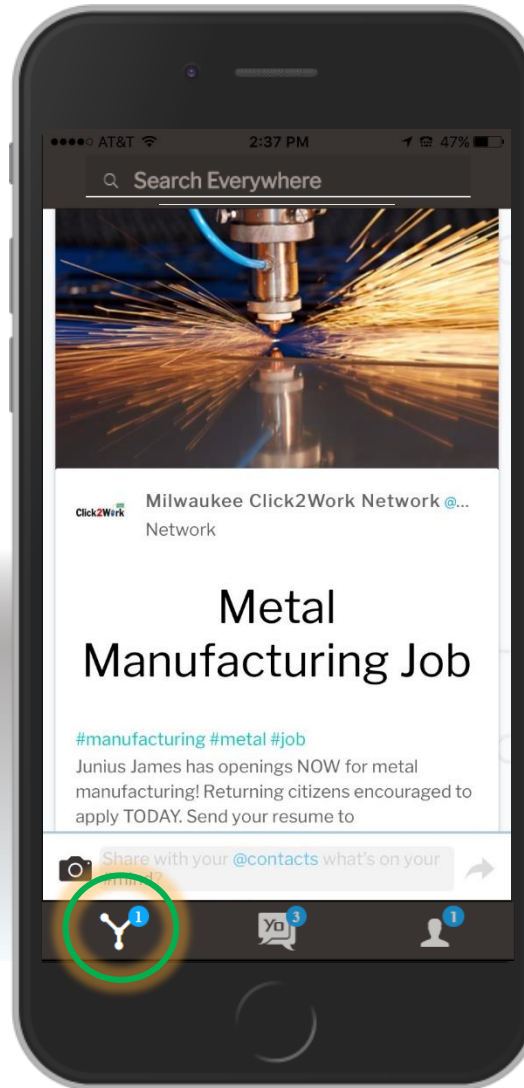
●●●●○ AT&T 2:37 PM 47%

Search Everywhere

Click2Work

Milwaukee Click2Work Network @...
Network

Metal Manufacturing Job

#manufacturing #metal #job
Junius James has openings NOW for metal manufacturing! Returning citizens encouraged to apply TODAY. Send your resume to

Share with your @contacts what's on your mind?

1

Yo 3

1